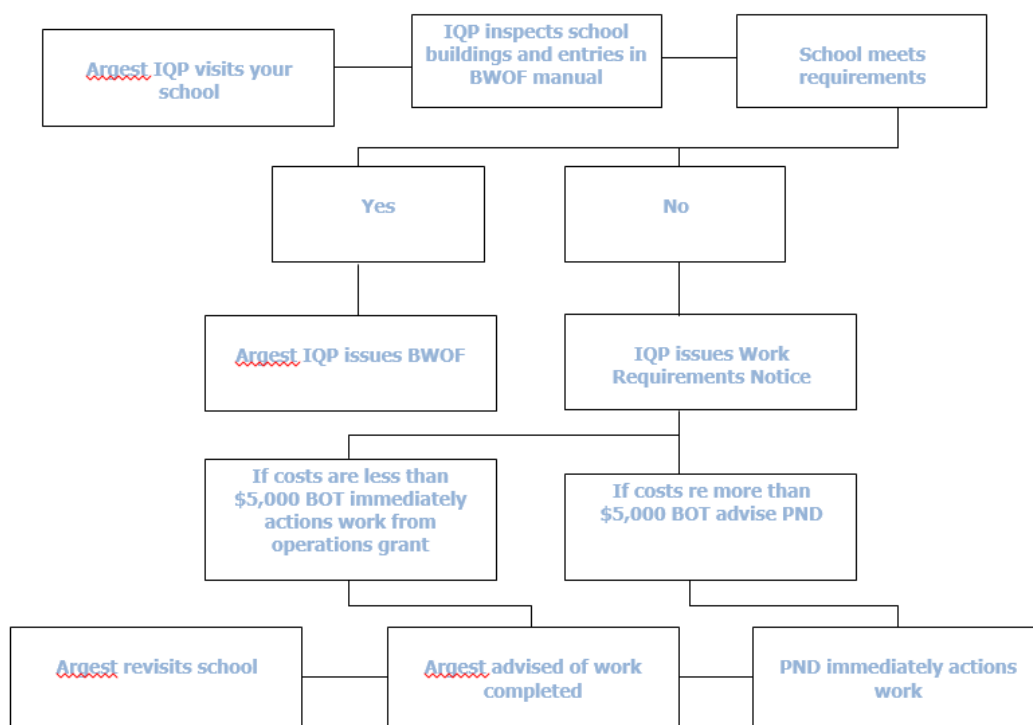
Argest IQP visits your school

IQP inspects school buildings and entries in BWOF manual

School meets requirements

Yes

No

Argest IQP issues BWOF

IQP issues Work Requirements Notice

If costs are less than $5,000 BOT immediately actions work from operations grant

If costs re more than $5,000 BOT advise PND

Argest revisits school

Argest advised of work completed

PND immediately actions work